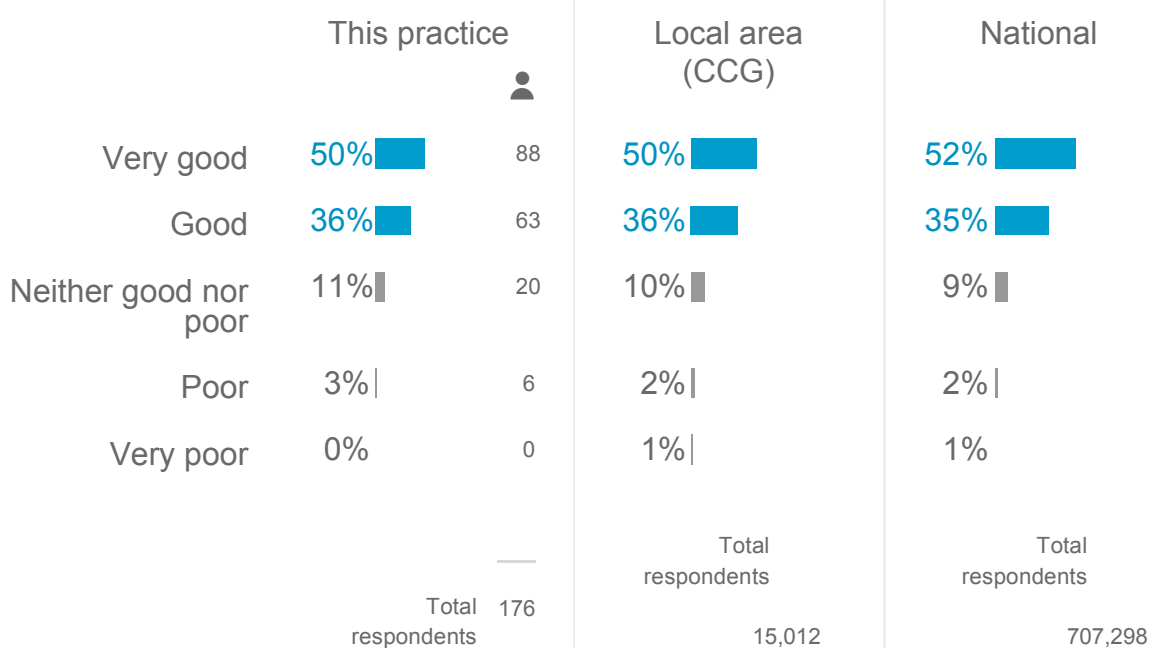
|  | This practice |  | Local area (CCG) | National |
|---|---|---|---|---|
| Very good | 50% | 88 | 50% | 52% |
| Good | 36% | 63 | 36% | 35% |
| Neither good nor poor | 11% | 20 | 10% | 9% |
| Poor | 3% | 6 | 2% | 2% |
| Very poor | 0% | 0 | 1% | 1% |
|  | Total respondents | 176 | Total respondents 15,012 | Total respondents 707,298 |